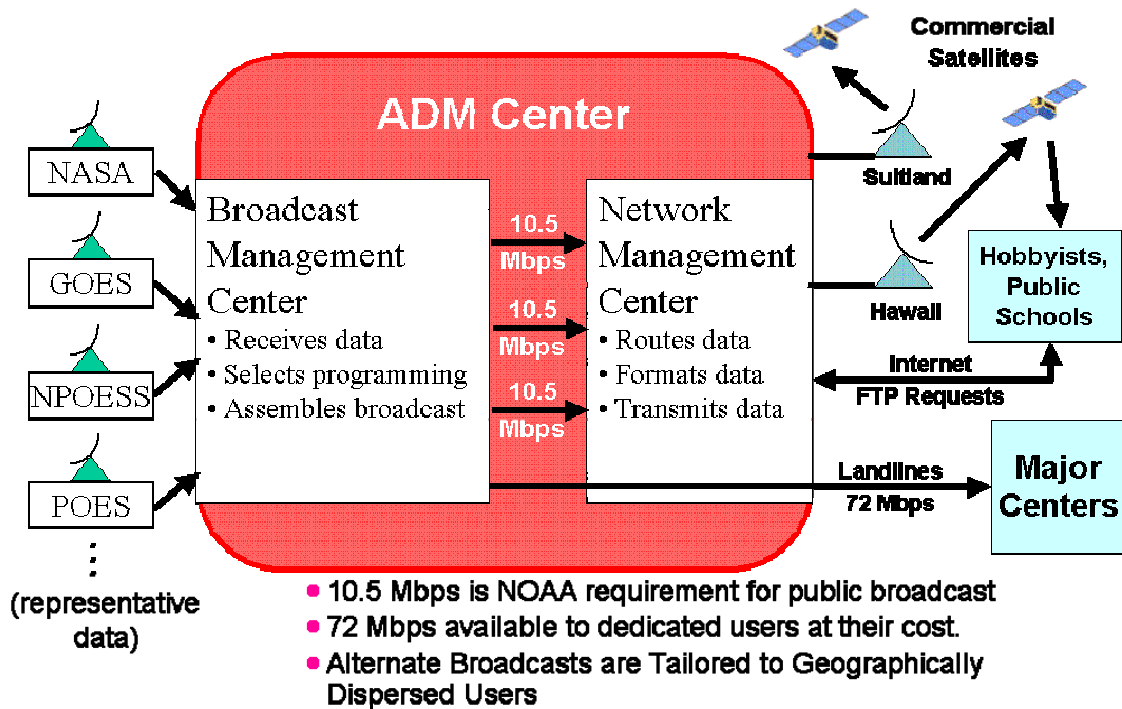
Commercial Satellites

ADM Center

NASA

GOES

NPOESS

POES

⋮

(representative data)

Broadcast Management Center
• Receives data
• Selects programming
• Assembles broadcast

10.5 Mbps

10.5 Mbps

10.5 Mbps

Network Management Center
• Routes data
• Formats data
• Transmits data

Suitland

Hawaii

Hobbyists, Public Schools

Internet FTP Requests

Landlines 72 Mbps

Major Centers

• 10.5 Mbps is NOAA requirement for public broadcast
• 72 Mbps available to dedicated users at their cost.
• Alternate Broadcasts are Tailored to Geographically Dispersed Users